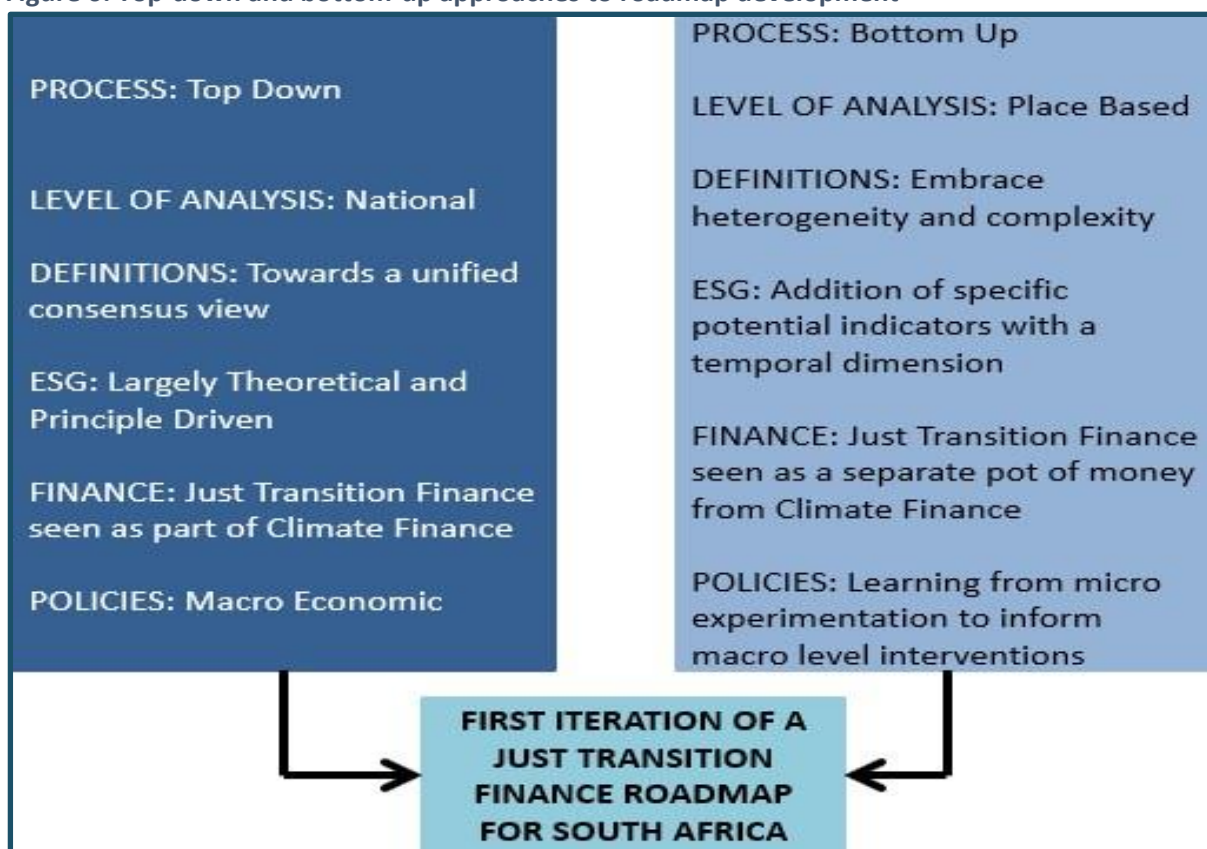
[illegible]

PROCESS: Top Down

LEVEL OF ANALYSIS: National

DEFINITIONS: Towards a unified consensus view

ESG: Largely Theoretical and Principle Driven

FINANCE: Just Transition Finance seen as part of Climate Finance

POLICIES: Macro Economic

PROCESS: Bottom Up

LEVEL OF ANALYSIS: Place Based

DEFINITIONS: Embrace heterogeneity and complexity

ESG: Addition of specific potential indicators with a temporal dimension

FINANCE: Just Transition Finance seen as a separate pot of money from Climate Finance

POLICIES: Learning from micro experimentation to inform macro level interventions

FIRST ITERATION OF A JUST TRANSITION FINANCE ROADMAP FOR SOUTH AFRICA